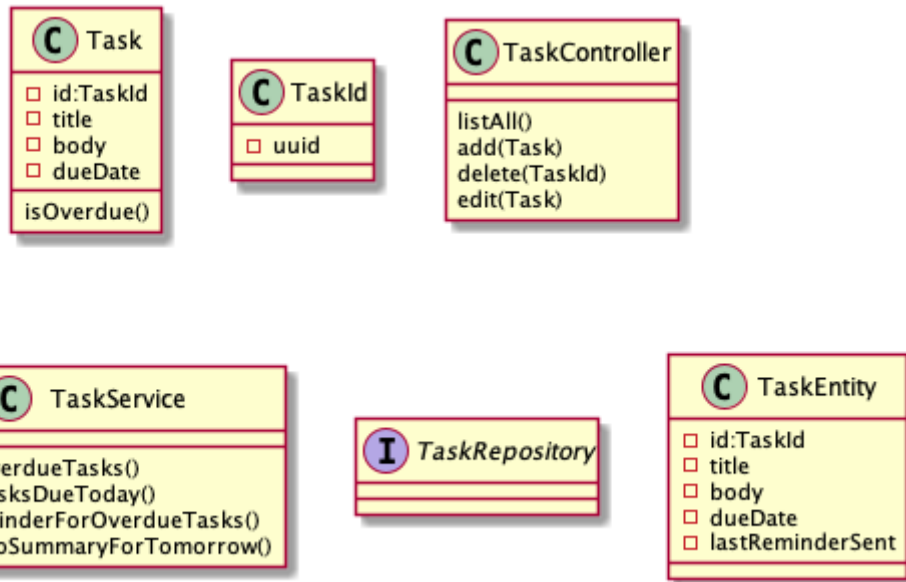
C Task
id:TaskId
title
body
dueDate
isOverdue()

C TaskId
uuid

C TaskController
listAll()
add(Task)
delete(TaskId)
edit(Task)

C TaskService
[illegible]erdueTasks()
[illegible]sksDueToday()
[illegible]inderForOverdueTasks()
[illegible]oSummaryForTomorrow()

I TaskRepository

C TaskEntity
id:TaskId
title
body
dueDate
lastReminderSent